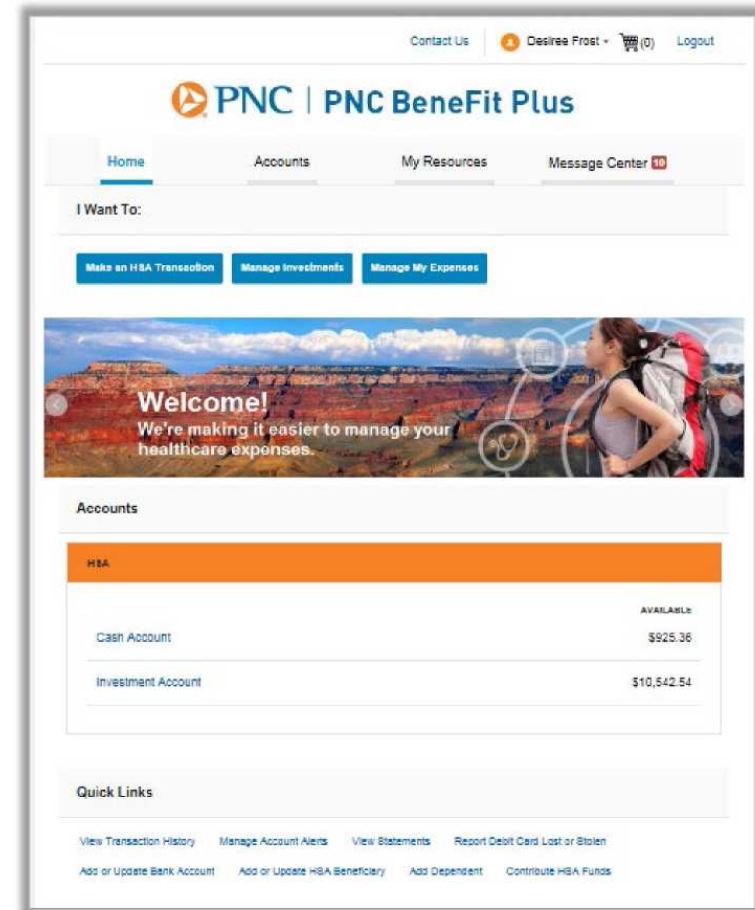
Contact Us Desiree Frost (0) Logout

PNC | PNC BeneFit Plus

Home Accounts My Resources Message Center 10

I Want To:

Make an HSA Transaction Manage Investments Manage My Expenses

Welcome!
We're making it easier to manage your healthcare expenses.

Accounts

HSA

AVAILABLE

| | |
|---|---|
| Cash Account | $925.36 |
| Investment Account | $10,542.54 |

Quick Links

View Transaction History Manage Account Alerts View Statements Report Debit Card Lost or Stolen

Add or Update Bank Account Add or Update HSA Beneficiary Add Dependent Contribute HSA Funds